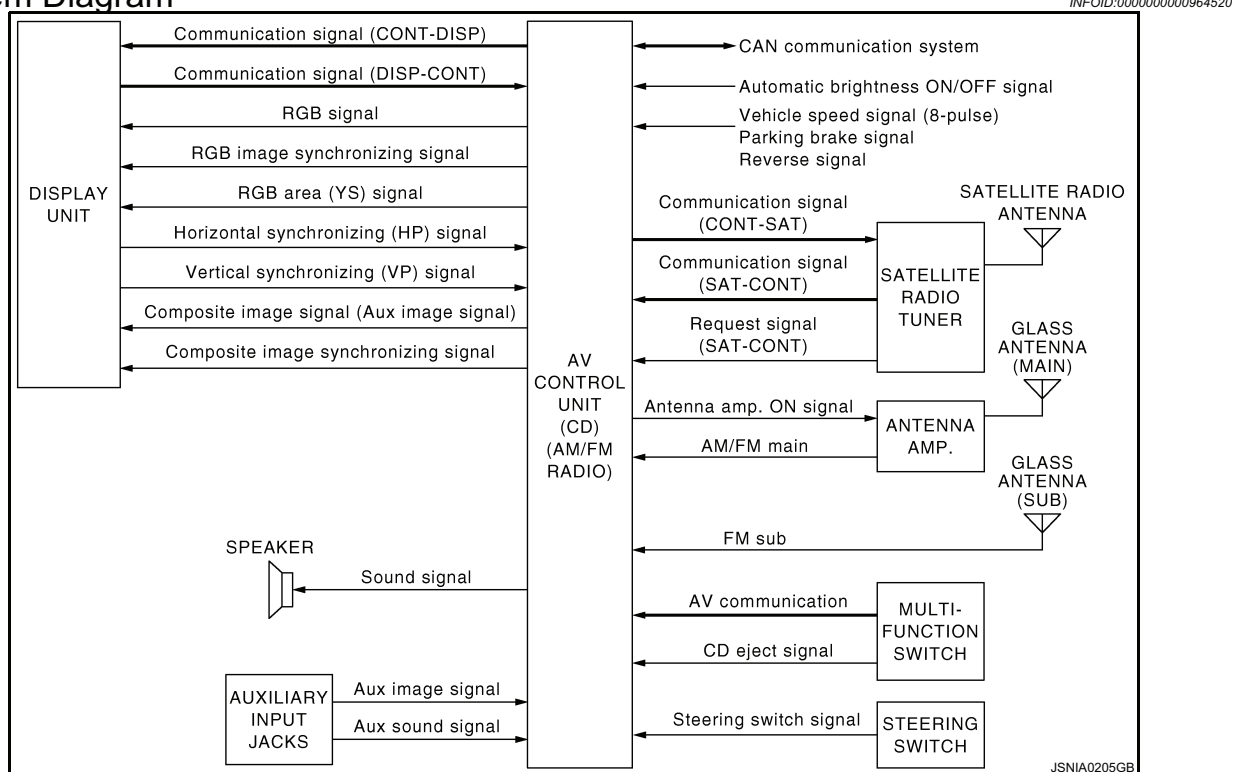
m Diagram

INFOID:0000000000964520

DISPLAY UNIT

Communication signal (CONT-DISP)

Communication signal (DISP-CONT)

RGB signal

RGB image synchronizing signal

RGB area (YS) signal

Horizontal synchronizing (HP) signal

Vertical synchronizing (VP) signal

Composite image signal (Aux image signal)

Composite image synchronizing signal

AV CONTROL UNIT (CD) (AM/FM RADIO)

CAN communication system

Automatic brightness ON/OFF signal

Vehicle speed signal (8-pulse)
Parking brake signal
Reverse signal

Communication signal (CONT-SAT)

Communication signal (SAT-CONT)

Request signal (SAT-CONT)

SATELLITE RADIO TUNER

SATELLITE RADIO ANTENNA

GLASS ANTENNA (MAIN)

Antenna amp. ON signal

AM/FM main

ANTENNA AMP.

GLASS ANTENNA (SUB)

FM sub

SPEAKER

Sound signal

AV communication

CD eject signal

MULTI-FUNCTION SWITCH

AUXILIARY INPUT JACKS

Aux image signal

Aux sound signal

Steering switch signal

STEERING SWITCH

JSNIA0205GB